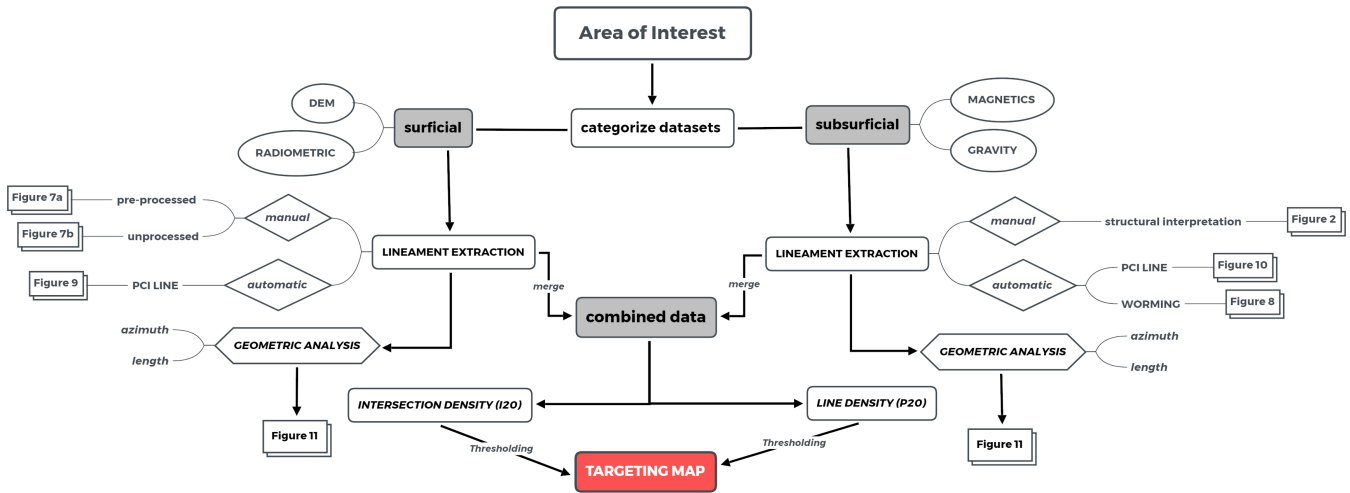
Area of Interest

DEM

RADIOMETRIC

surficial

categorize datasets

subsurficial

MAGNETICS

GRAVITY

Figure 7a

pre-processed

Figure 7b

unprocessed

manual

automatic

Figure 9

PCI LINE

LINEAMENT EXTRACTION

merge

combined data

merge

LINEAMENT EXTRACTION

manual

structural interpretation

Figure 2

automatic

PCI LINE

Figure 10

WORMING

Figure 8

azimuth

length

GEOMETRIC ANALYSIS

GEOMETRIC ANALYSIS

azimuth

length

Figure 11

INTERSECTION DENSITY (I20)

LINE DENSITY (P20)

Figure 11

Thresholding

Thresholding

TARGETING MAP